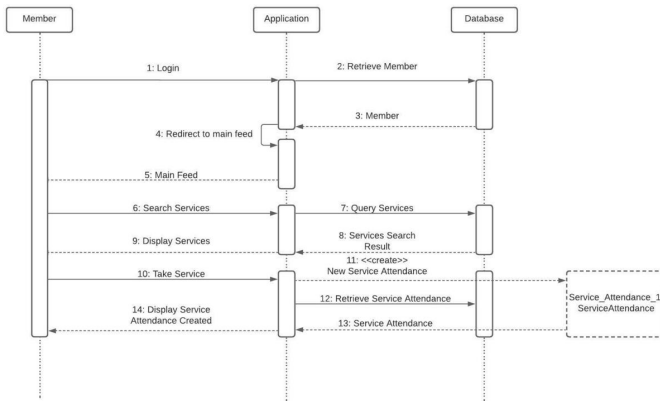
Member

Application

Database

1: Login

2: Retrieve Member

3: Member

4: Redirect to main feed

5: Main Feed

6: Search Services

7: Query Services

8: Services Search Result

9: Display Services

11: <<create>> New Service Attendance

10: Take Service

12: Retrieve Service Attendance

14: Display Service Attendance Created

13: Service Attendance

Service_Attendance_1 : ServiceAttendance